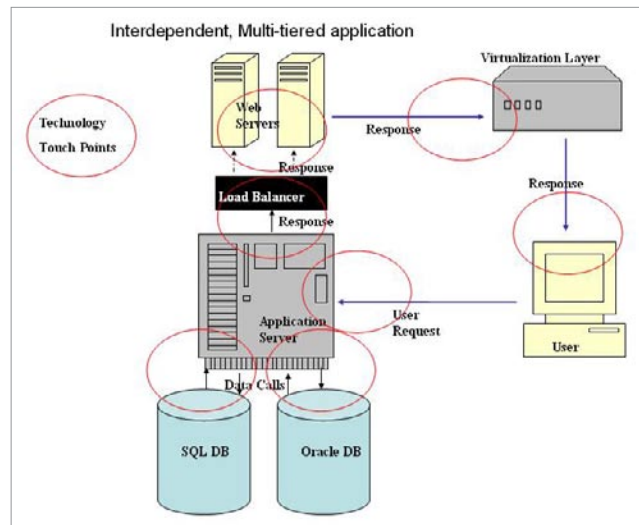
Interdependent, Multi-tiered application

Technology Touch Points

Web Servers

Response

Virtualization Layer

Response

Load Balancer

Response

Response

User Request

Application Server

User

Data Calls

SQL DB

Oracle DB